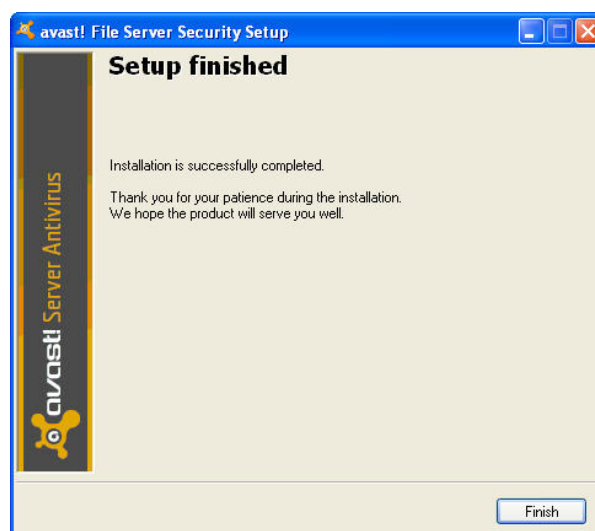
avast! File Server Security Setup

Setup finished

Installation is successfully completed.

Thank you for your patience during the installation.
We hope the product will serve you well.

avast! Server Antivirus

Finish